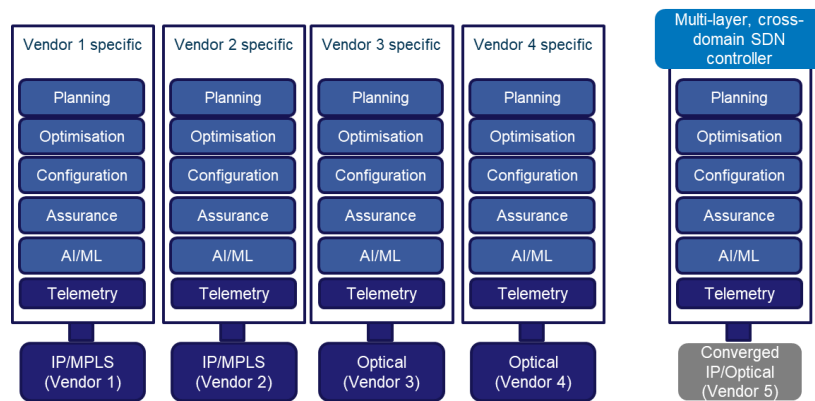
Vendor 1 specific

Planning

Optimisation

Configuration

Assurance

AI/ML

Telemetry

IP/MPLS (Vendor 1)

Vendor 2 specific

Planning

Optimisation

Configuration

Assurance

AI/ML

Telemetry

IP/MPLS (Vendor 2)

Vendor 3 specific

Planning

Optimisation

Configuration

Assurance

AI/ML

Telemetry

Optical (Vendor 3)

Vendor 4 specific

Planning

Optimisation

Configuration

Assurance

AI/ML

Telemetry

Optical (Vendor 4)

Multi-layer, cross-domain SDN controller

Planning

Optimisation

Configuration

Assurance

AI/ML

Telemetry

Converged IP/Optical (Vendor 5)